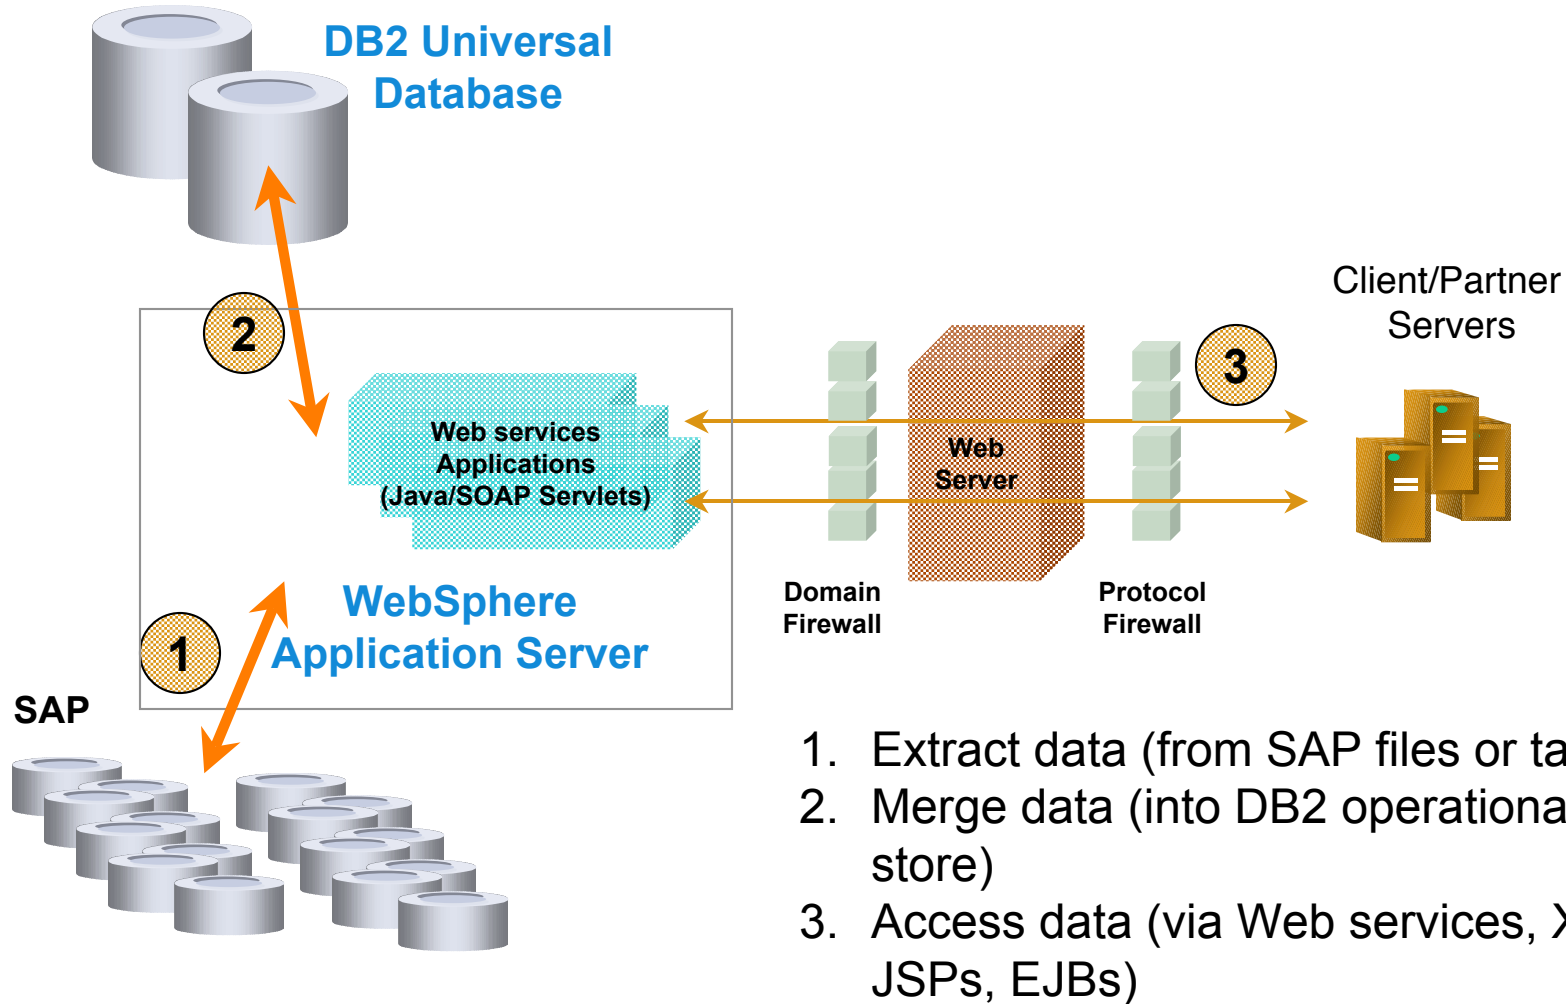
DB2 Universal Database

Client/Partner Servers

2

3

Web services Applications (Java/SOAP Servlets)

Web Server

Domain Firewall

Protocol Firewall

WebSphere Application Server

1

SAP

1. Extract data (from SAP files or ta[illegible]
2. Merge data (into DB2 operationa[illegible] store)
3. Access data (via Web services, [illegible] JSPs, EJBs)